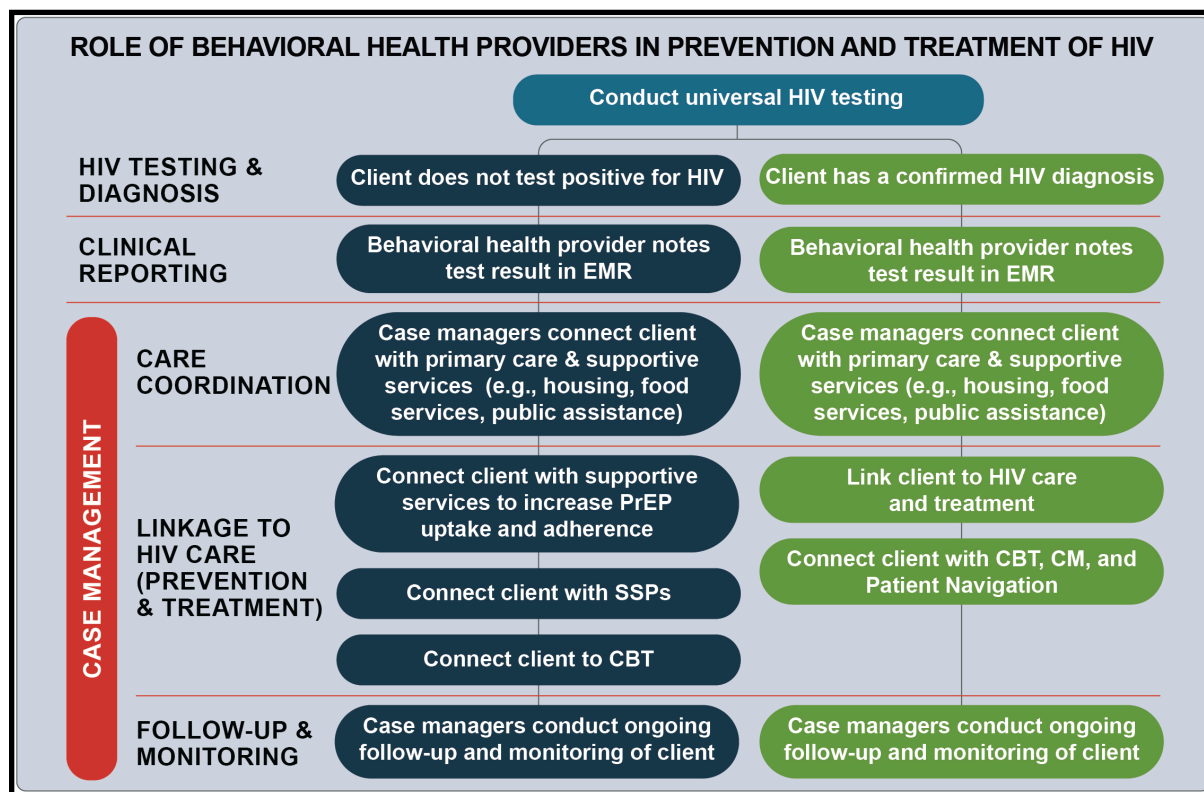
ROLE OF BEHAVIORAL HEALTH PROVIDERS IN PREVENTION AND TREATMENT OF HIV

Conduct universal HIV testing

HIV TESTING & DIAGNOSIS

Client does not test positive for HIV

Client has a confirmed HIV diagnosis

CLINICAL REPORTING

Behavioral health provider notes test result in EMR

Behavioral health provider notes test result in EMR

CASE MANAGEMENT

CARE COORDINATION

Case managers connect client with primary care & supportive services (e.g., housing, food services, public assistance)

Case managers connect client with primary care & supportive services (e.g., housing, food services, public assistance)

LINKAGE TO HIV CARE (PREVENTION & TREATMENT)

Connect client with supportive services to increase PrEP uptake and adherence

Connect client with SSPs

Connect client to CBT

Link client to HIV care and treatment

Connect client with CBT, CM, and Patient Navigation

FOLLOW-UP & MONITORING

Case managers conduct ongoing follow-up and monitoring of client

Case managers conduct ongoing follow-up and monitoring of client